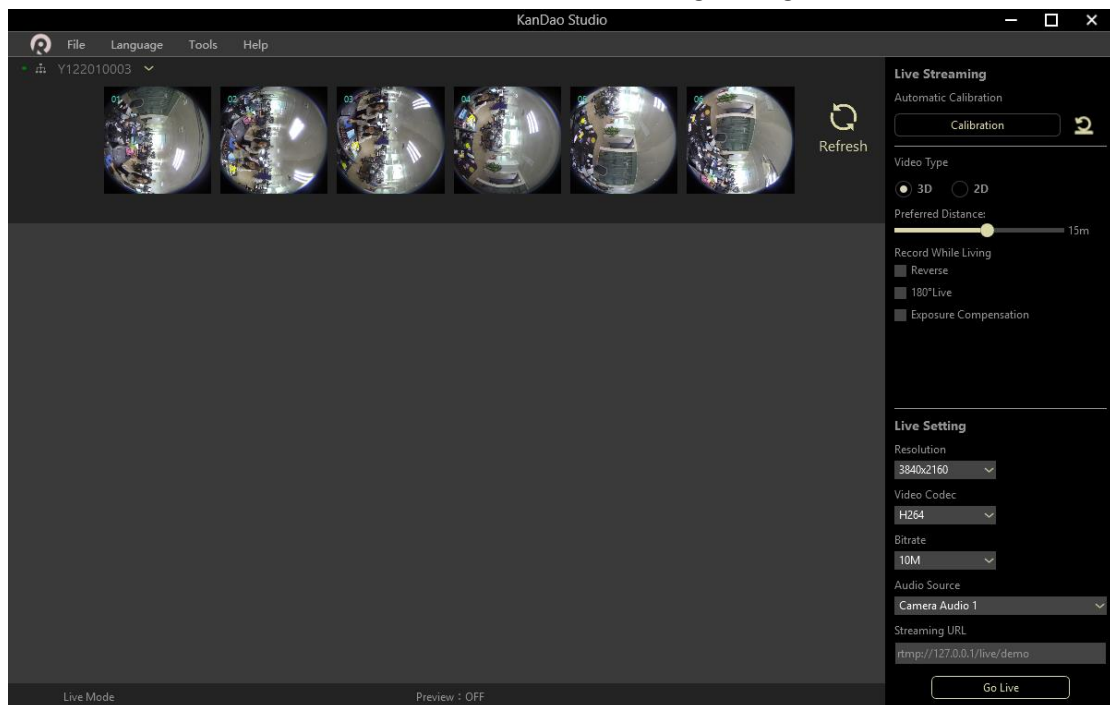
KanDao Studio

File Language Tools Help

Y122010003

01 02 03 04 05 06

Refresh

Live Streaming
Automatic Calibration
Calibration

Video Type
3D 2D
Preferred Distance:
15m
Record While Living
Reverse
180°Live
Exposure Compensation

Live Setting
Resolution
3840x2160
Video Codec
H264
Bitrate
10M
Audio Source
Camera Audio 1
Streaming URL
rtmp://127.0.0.1/live/demo
Go Live

Live Mode
Preview：OFF